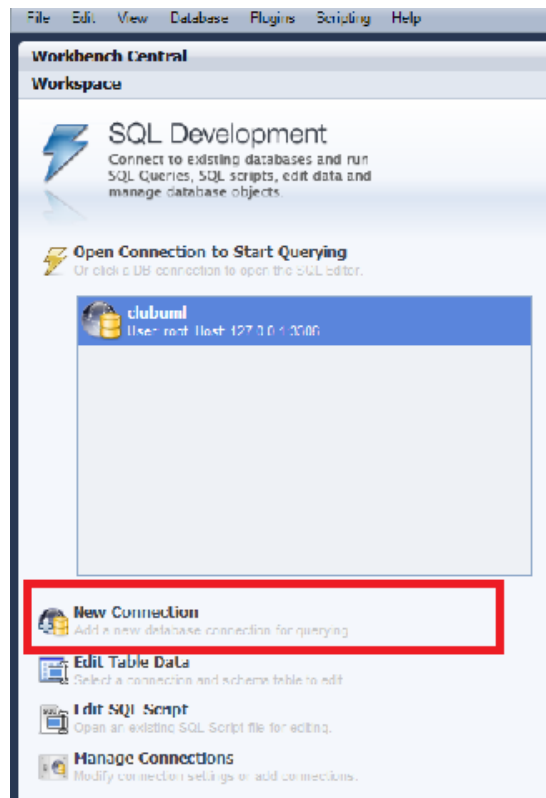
File Edit View Database Plugins Scripting Help

Workbench Central

Workspace

SQL Development

Connect to existing databases and run SQL Queries, SQL scripts, edit data and manage database objects.

Open Connection to Start Querying

Or click a DB connection to open the SQL Editor.

clubuml

User: root Host: 127.0.0.1:3306

New Connection

Add a new database connection for querying

Edit Table Data

Select a connection and schema table to edit

Edit SQL Script

Open an existing SQL Script file for editing.

Manage Connections

Modify connection settings or add connections.